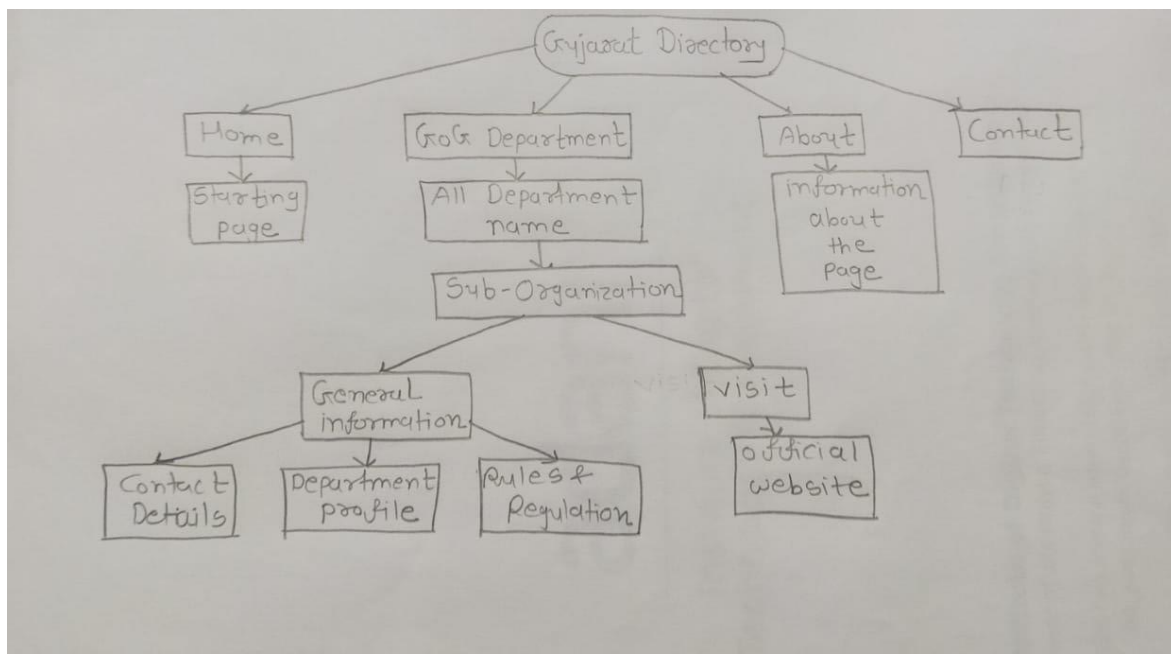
Gujarat Directory

Home

Starting page

GoG Department

All Department name

Sub-Organization

General information

Contact Details

Department profile

Rules & Regulation

visit

official website

About

information about the page

Contact